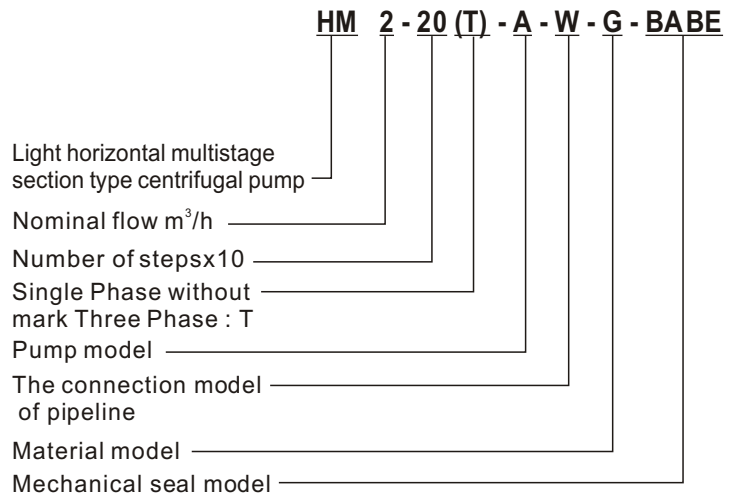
HM 2 - 20 (T) - A - W - G - BABE

Light horizontal multistage section type centrifugal pump

Nominal flow m$^3$/h

Number of stepsx10

Single Phase without mark Three Phase : T

Pump model

The connection model of pipeline

Material model

Mechanical seal model